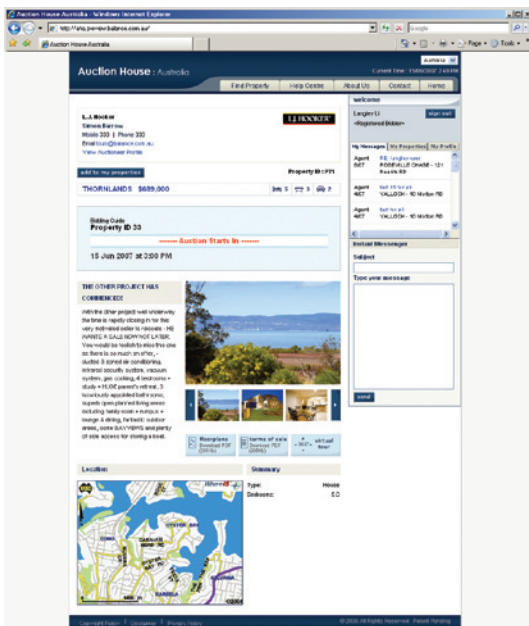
Auction House Australia - Windows Internet Explorer

http://ahp.pernowbalance.com.au/

Google

Auction House Australia

Page ▾ Tools ▾

Auction House : Australia

Australia

Current Time : 15/06/2007 2:49 PM

Find Property | Help Centre | About Us | Contact | Home

Welcome

Langler LI
~Registered Bidder~

sign out

My Messages | My Properties | My Profile

Agent RE: Langler email
AET ROSEVILLE CHASE - 121 Rosville RD

Agent Bell 15 for 20
AET VALLOCH - 10 Mallon RD

Agent Bell for all
AET VALLOCH - 10 Mallon RD

Instant Messages

Subject

Type your message

send

L.J.Hooker
Simon Barrow
Mobile 333 | Phone 333
Email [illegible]
View Auctioneer Profile

LJ HOOKER

add to my properties

Property ID : PT1

THORNLANDS $689,000

5 3 2

Bidding Guide
Property ID 33

------ Auction Starts In ------

15 Jun 2007 at 3:00 PM

THE OTHER PROJECT HAS COMMENCED!

With the other project well underway the time is rapidly closing in for this very motivated seller to relocate - HE WANTS A SALE NOW NOT LATER. You would be foolish to miss this one as there is so much on offer, - ducted 3 zoned air conditioning, internal security system, vacuum system, gas cooking, 4 bedrooms + study + HUGE parent's retreat, 3 luxuriously appointed bathrooms, superb open planned living areas including family room + rumpus + lounge & dining, fantastic outdoor areas, some BAY VIEWS and plenty of side access for storing a boat.

floorplans Download PDF
terms of sale Download PDF
virtual tour

Location

Summary

Type: House
Bedrooms: 5.0

Copyright Footer | Disclaimer | Privacy Policy

© 2006 All Rights Reserved. Patent Pending